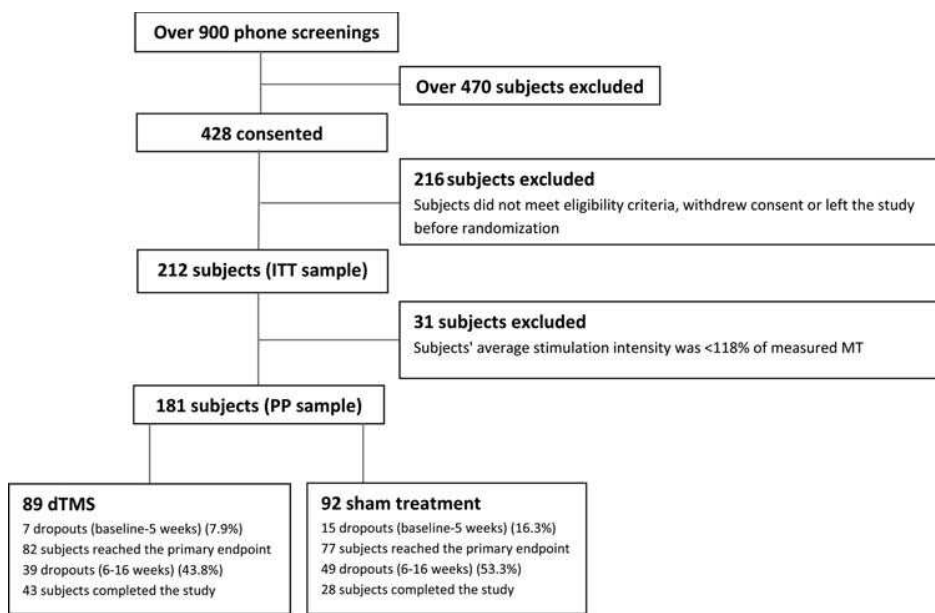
Over 900 phone screenings

Over 470 subjects excluded

428 consented

216 subjects excluded
Subjects did not meet eligibility criteria, withdrew consent or left the study before randomization

212 subjects (ITT sample)

31 subjects excluded
Subjects' average stimulation intensity was <118% of measured MT

181 subjects (PP sample)

89 dTMS
7 dropouts (baseline-5 weeks) (7.9%)
82 subjects reached the primary endpoint
39 dropouts (6-16 weeks) (43.8%)
43 subjects completed the study

92 sham treatment
15 dropouts (baseline-5 weeks) (16.3%)
77 subjects reached the primary endpoint
49 dropouts (6-16 weeks) (53.3%)
28 subjects completed the study